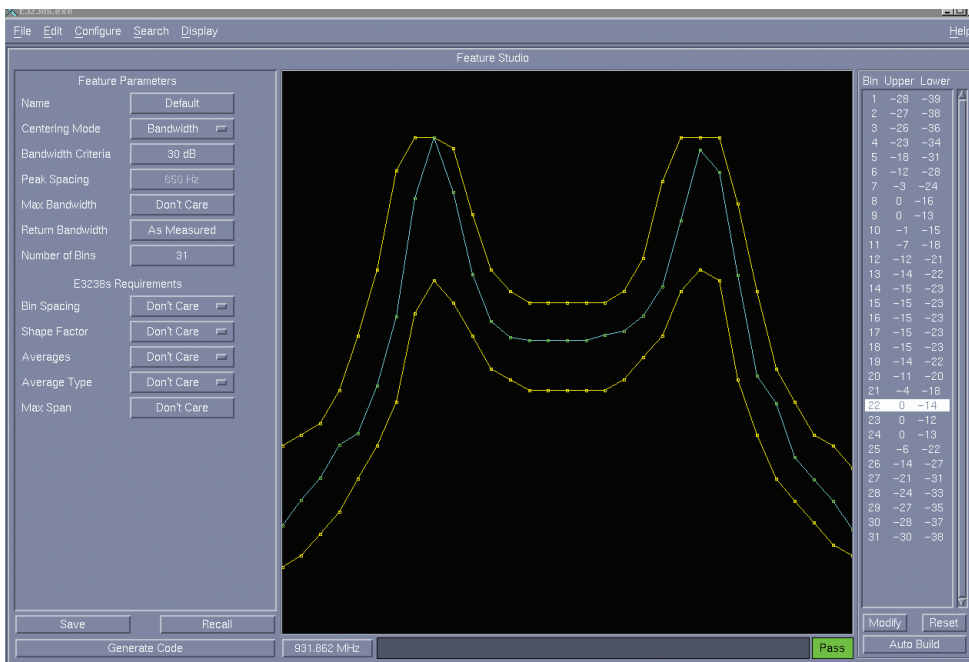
E3238s.exe

File Edit Configure Search Display Help

Feature Studio

Feature Parameters

Name Default

Centering Mode Bandwidth

Bandwidth Criteria 30 dB

Peak Spacing 655 Hz

Max Bandwidth Don't Care

Return Bandwidth As Measured

Number of Bins 31

E3238s Requirements

Bin Spacing Don't Care

Shape Factor Don't Care

Averages Don't Care

Average Type Don't Care

Max Span Don't Care

Save Recall

Generate Code

931.862 MHz

Pass

| Bin | Upper | Lower |
|---|---|---|
| 1 | −28 | −39 |
| 2 | −27 | −38 |
| 3 | −26 | −36 |
| 4 | −23 | −34 |
| 5 | −18 | −31 |
| 6 | −12 | −28 |
| 7 | −3 | −24 |
| 8 | 0 | −16 |
| 9 | 0 | −13 |
| 10 | −1 | −15 |
| 11 | −7 | −18 |
| 12 | −12 | −21 |
| 13 | −14 | −22 |
| 14 | −15 | −23 |
| 15 | −15 | −23 |
| 16 | −15 | −23 |
| 17 | −15 | −23 |
| 18 | −15 | −23 |
| 19 | −14 | −22 |
| 20 | −11 | −20 |
| 21 | −4 | −18 |
| 22 | 0 | −14 |
| 23 | 0 | −12 |
| 24 | 0 | −13 |
| 25 | −6 | −22 |
| 26 | −14 | −27 |
| 27 | −21 | −31 |
| 28 | −24 | −33 |
| 29 | −27 | −35 |
| 30 | −28 | −37 |
| 31 | −30 | −38 |

Modify Reset

Auto Build